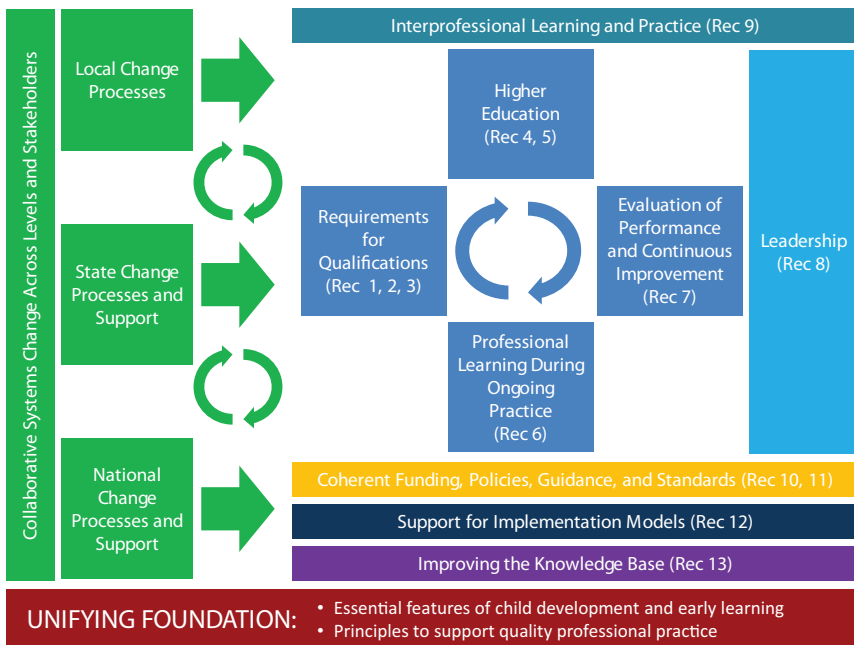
Collaborative Systems Change Across Levels and Stakeholders

Local Change Processes

State Change Processes and Support

National Change Processes and Support

Interprofessional Learning and Practice (Rec 9)

Higher Education (Rec 4, 5)

Requirements for Qualifications (Rec 1, 2, 3)

Evaluation of Performance and Continuous Improvement (Rec 7)

Professional Learning During Ongoing Practice (Rec 6)

Leadership (Rec 8)

Coherent Funding, Policies, Guidance, and Standards (Rec 10, 11)

Support for Implementation Models (Rec 12)

Improving the Knowledge Base (Rec 13)

UNIFYING FOUNDATION:
• Essential features of child development and early learning
• Principles to support quality professional practice